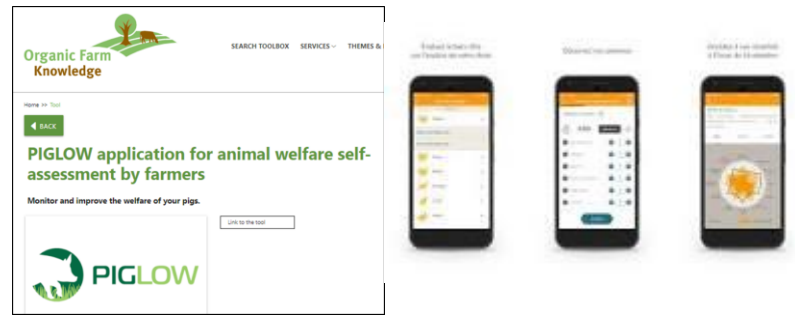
Organic Farm Knowledge

SEARCH TOOLBOX SERVICES THEMES &

Home >> Tool

BACK

PIGLOW application for animal welfare self-assessment by farmers

Monitor and improve the welfare of your pigs.

Link to the tool

PIGLOW

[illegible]

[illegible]

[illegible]